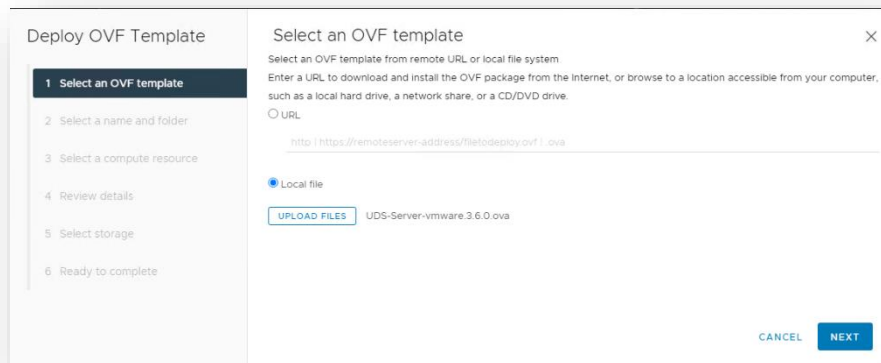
Deploy OVF Template

1 Select an OVF template

2 Select a name and folder

3 Select a compute resource

4 Review details

5 Select storage

6 Ready to complete

Select an OVF template

×

Select an OVF template from remote URL or local file system

Enter a URL to download and install the OVF package from the Internet, or browse to a location accessible from your computer, such as a local hard drive, a network share, or a CD/DVD drive.

URL

http | https://remoteserver-address/filetodeploy.ovf | .ova

Local file

UPLOAD FILES UDS-Server-vmware.3.6.0.ova

CANCEL NEXT